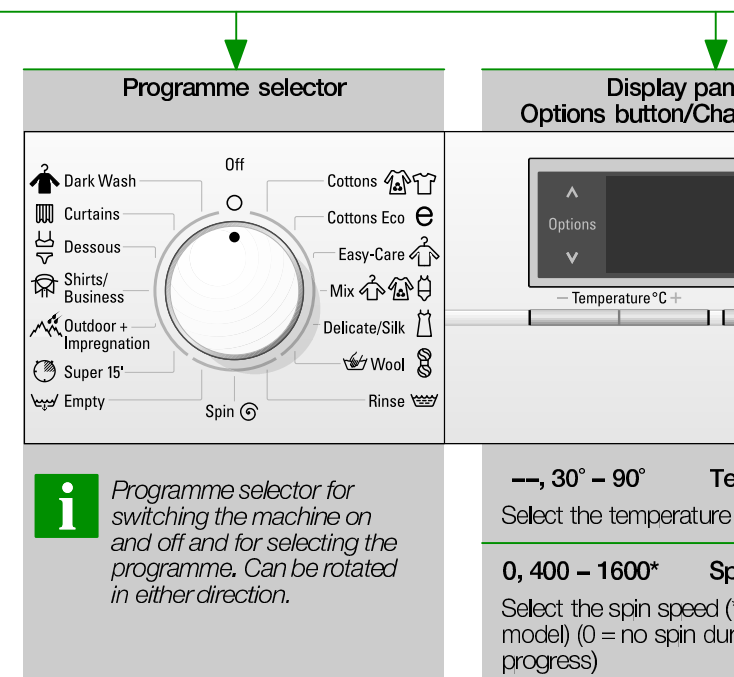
Programme selector

Display pan
Options button/Cha

Off

Dark Wash
Curtains
Dessous
Shirts/ Business
Outdoor + Impregnation
Super 15'
Empty
Spin

Cottons
Cottons Eco
Easy-Care
Mix
Delicate/Silk
Wool
Rinse

Options

– Temperature °C +

i

Programme selector for switching the machine on and off and for selecting the programme. Can be rotated in either direction.

--, 30° – 90° Te

Select the temperature

0, 400 – 1600* Sp

Select the spin speed (
model) (0 = no spin du
progress)